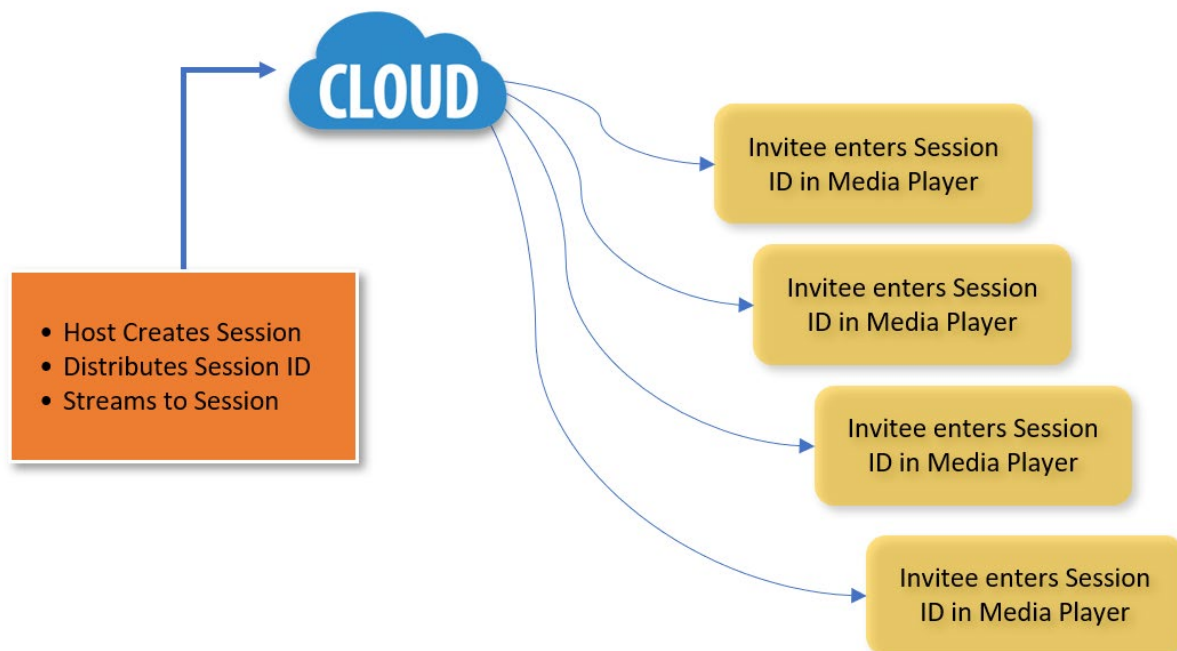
CLOUD

Invitee enters Session ID in Media Player

Invitee enters Session ID in Media Player

Invitee enters Session ID in Media Player

Invitee enters Session ID in Media Player

- Host Creates Session
- Distributes Session ID
- Streams to Session